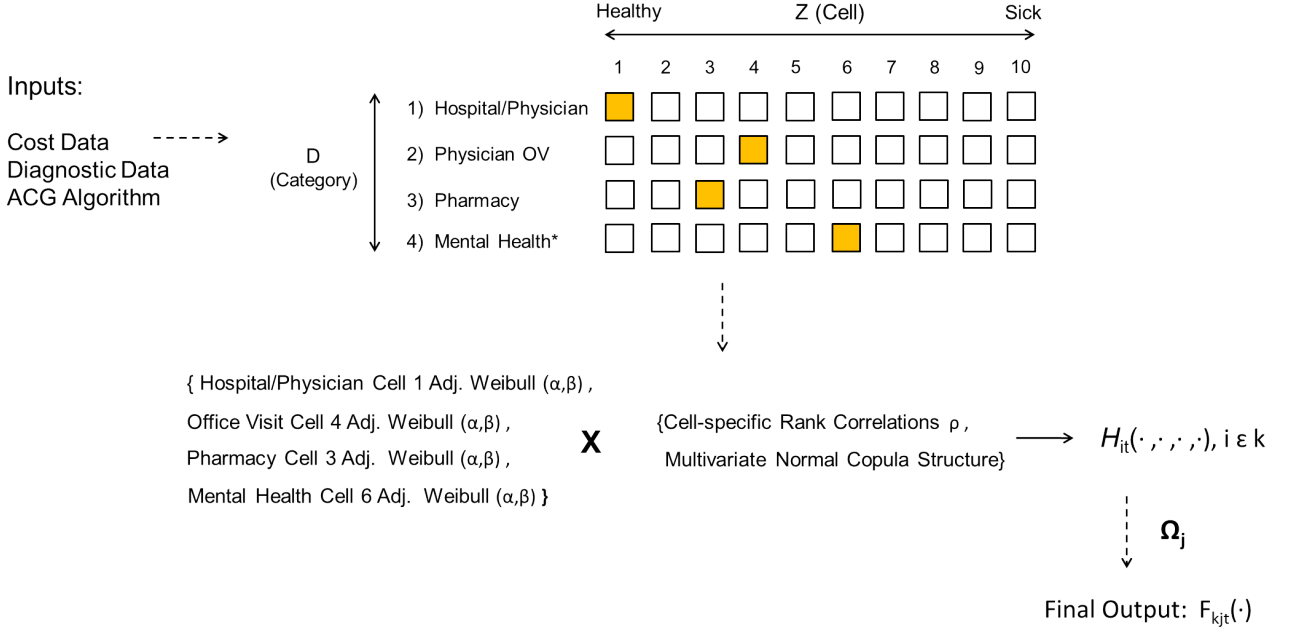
Healthy Z (Cell) Sick

1 2 3 4 5 6 7 8 9 10

Inputs:

Cost Data
Diagnostic Data
ACG Algorithm

D
(Category)

1) Hospital/Physician
2) Physician OV
3) Pharmacy
4) Mental Health*

{ Hospital/Physician Cell 1 Adj. Weibull (α,β) ,
Office Visit Cell 4 Adj. Weibull (α,β) ,
Pharmacy Cell 3 Adj. Weibull (α,β) ,
Mental Health Cell 6 Adj. Weibull (α,β) }

X

{Cell-specific Rank Correlations ρ ,
Multivariate Normal Copula Structure}

$H_{it}(\cdot,\cdot,\cdot,\cdot)$, i ε k

$\Omega_j$

Final Output: $F_{kjt}(\cdot)$